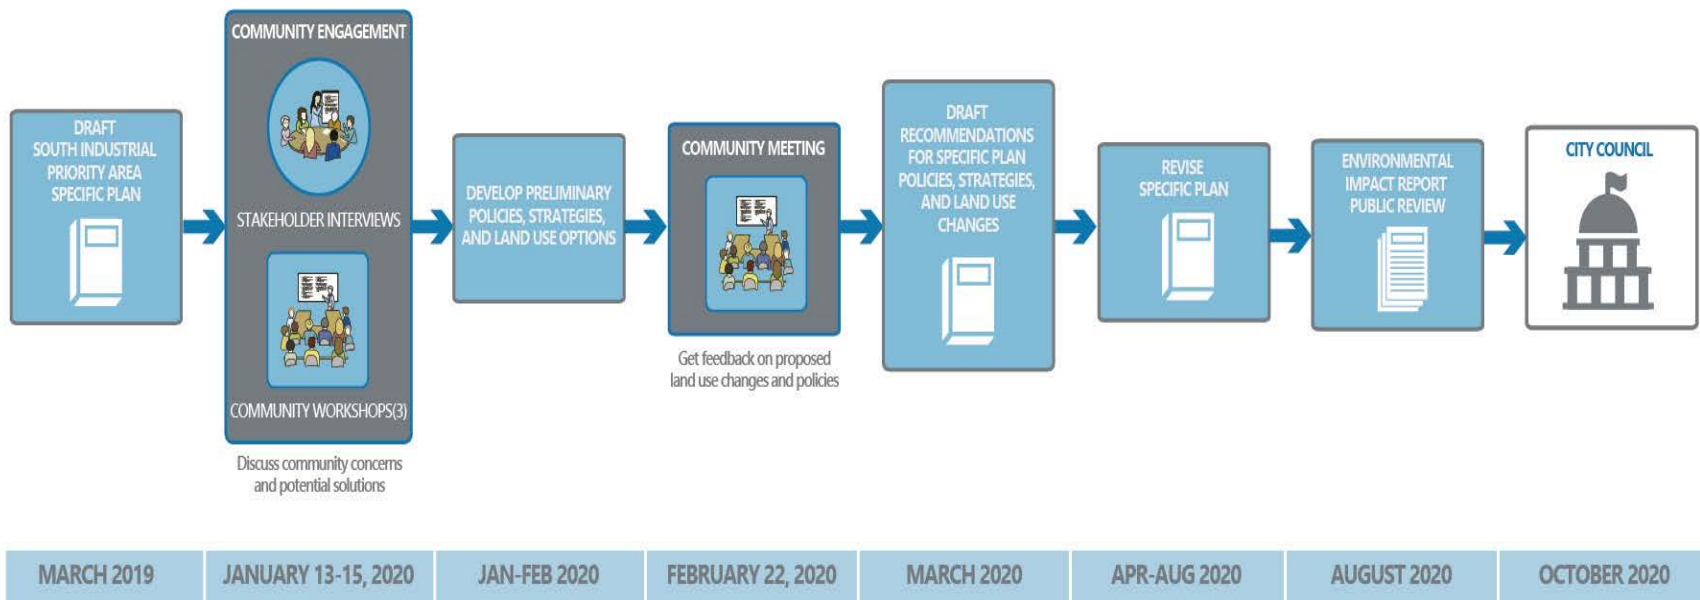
DRAFT SOUTH INDUSTRIAL PRIORITY AREA SPECIFIC PLAN

COMMUNITY ENGAGEMENT

STAKEHOLDER INTERVIEWS

COMMUNITY WORKSHOPS(3)

Discuss community concerns and potential solutions

DEVELOP PRELIMINARY POLICIES, STRATEGIES, AND LAND USE OPTIONS

COMMUNITY MEETING

Get feedback on proposed land use changes and policies

DRAFT RECOMMENDATIONS FOR SPECIFIC PLAN POLICIES, STRATEGIES, AND LAND USE CHANGES

REVISE SPECIFIC PLAN

ENVIRONMENTAL IMPACT REPORT PUBLIC REVIEW

CITY COUNCIL

| MARCH 2019 | JANUARY 13-15, 2020 | JAN-FEB 2020 | FEBRUARY 22, 2020 | MARCH 2020 | APR-AUG 2020 | AUGUST 2020 | OCTOBER 2020 |
|---|---|---|---|---|---|---|---|